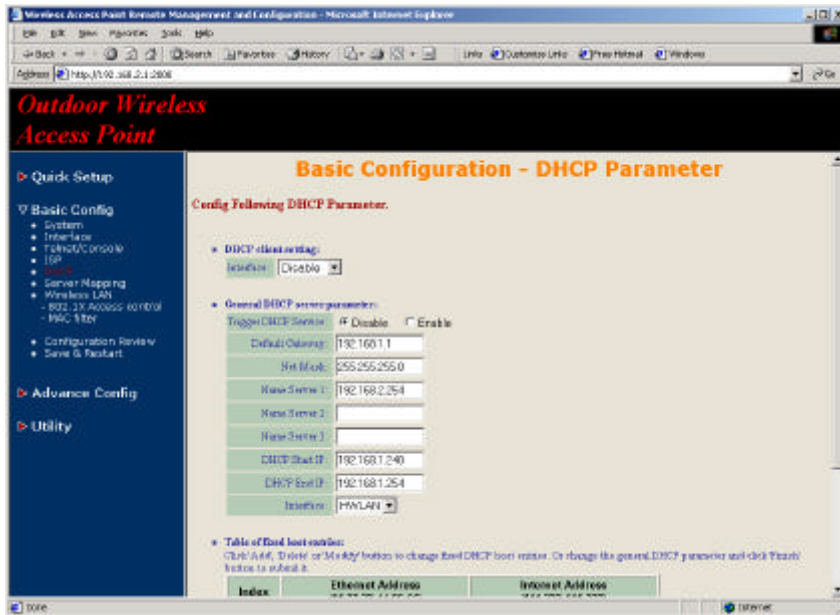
Wireless Access Point Remote Management and Configuration - Microsoft Internet Explorer

File Edit View Favorites Tools Help

Back Search Favorites History Links Customize Links Free Hotmail Windows

Address http://192.168.2.1:2000

Outdoor Wireless Access Point

▶ Quick Setup

▼ Basic Config
• System
• Interface
• Telnet/Console
• ISP
• DHCP
• Server Mapping
• Wireless LAN
- 802.1X Access control
- MAC filter

• Configuration Review
• Save & Restart

▶ Advance Config

▶ Utility

Basic Configuration - DHCP Parameter

Config Following DHCP Parameter.

• DHCP client setting:
Interface Disable

• General DHCP server parameter:

| | |
|---|---|
| Toggle DHCP Service | Disable Enable |
| Default Gateway | 192.168.1.1 |
| Net Mask | 255.255.255.0 |
| Name Server 1 | 192.168.2.254 |
| Name Server 2 | |
| Name Server 3 | |
| DHCP Start IP | 192.168.1.240 |
| DHCP End IP | 192.168.1.254 |
| Interface | HWLAN |

• Table of fixed host entries:
Click 'Add', 'Delete' or 'Modify' button to change fixed DHCP host entries. Or change the general DHCP parameter and click 'Finish' button to submit it.

| Index | Ethernet Address | Internet Address |
|---|---|---|
| | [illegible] | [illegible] |

Done Internet